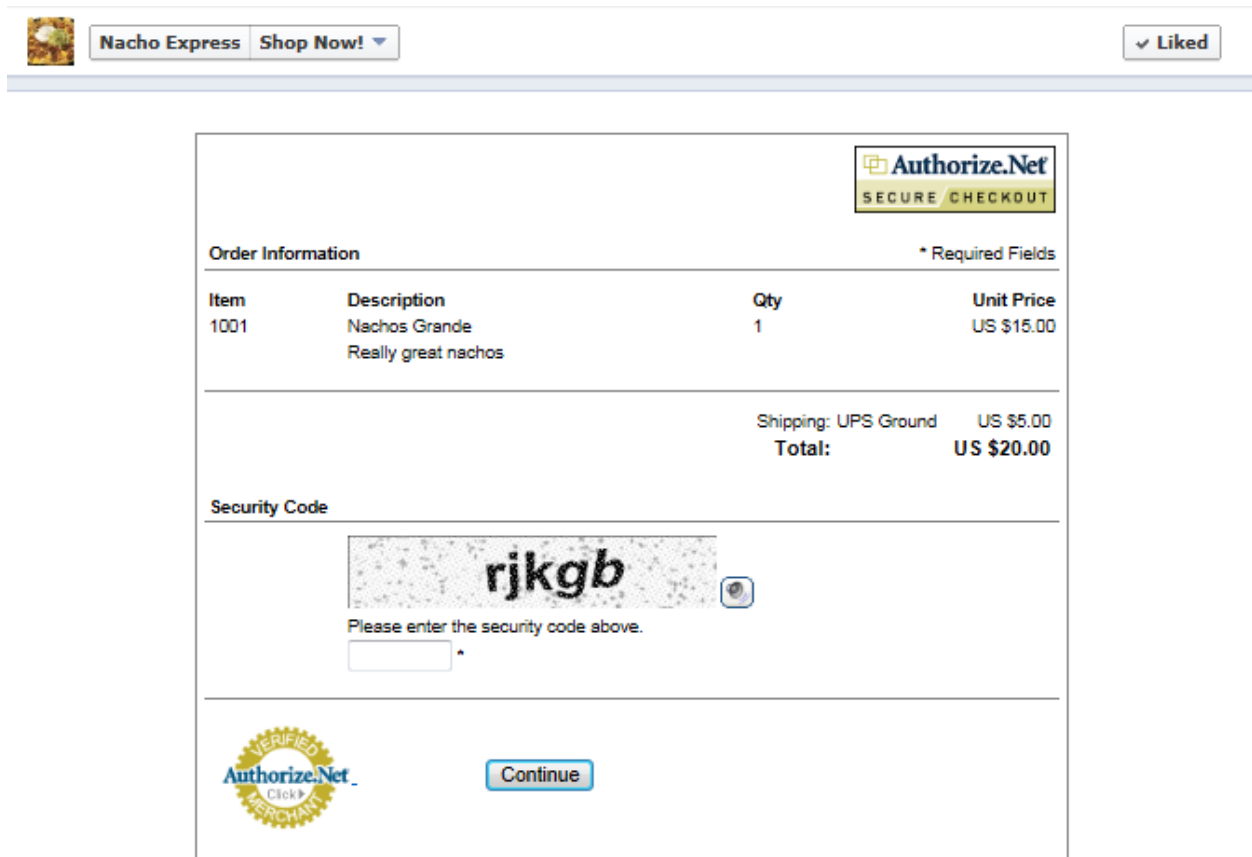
Nacho Express Shop Now! ▾

✓ Liked

Authorize.Net SECURE CHECKOUT

Order Information

* Required Fields

| Item | Description | Qty | Unit Price |
|---|---|---|---|
| 1001 | Nachos Grande Really great nachos | 1 | US $15.00 |

Shipping: UPS Ground US $5.00
Total: US $20.00

Security Code

rjkgb

Please enter the security code above.

*

VERIFIED Authorize.Net Click MERCHANT

Continue